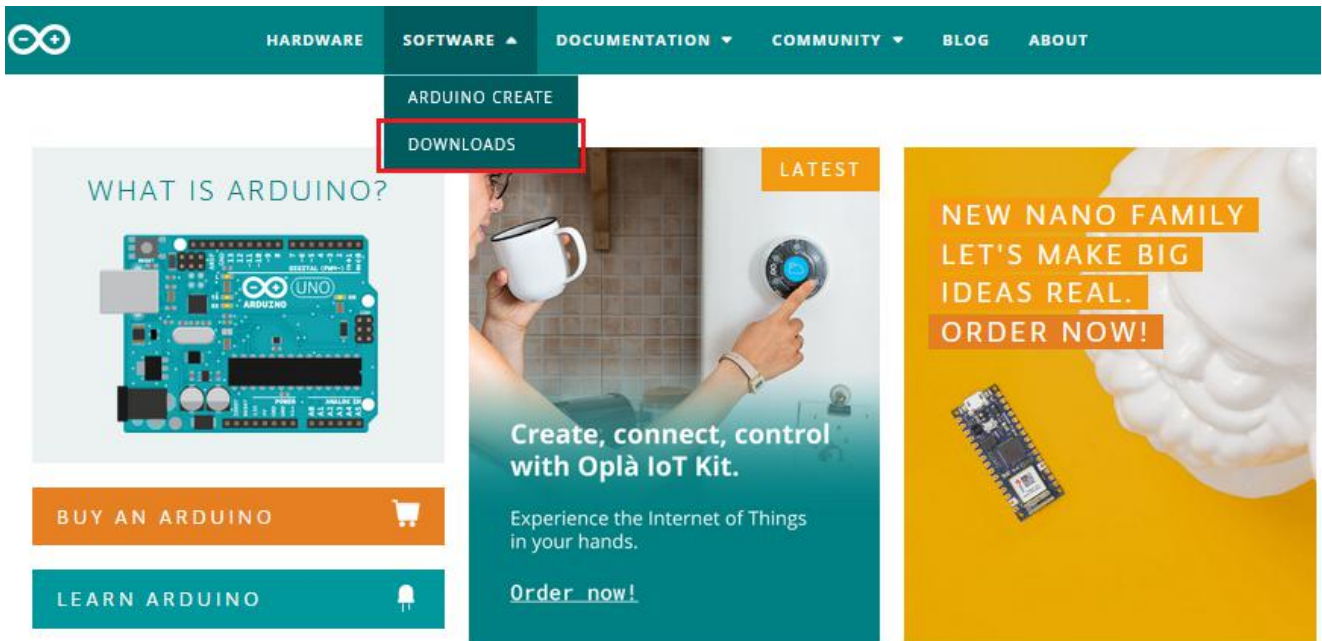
HARDWARE SOFTWARE DOCUMENTATION COMMUNITY BLOG ABOUT

ARDUINO CREATE

DOWNLOADS

WHAT IS ARDUINO?

UNO

ARDUINO

LATEST

Create, connect, control with Oplà IoT Kit.

Experience the Internet of Things in your hands.

Order now!

NEW NANO FAMILY LET'S MAKE BIG IDEAS REAL. ORDER NOW!

BUY AN ARDUINO

LEARN ARDUINO